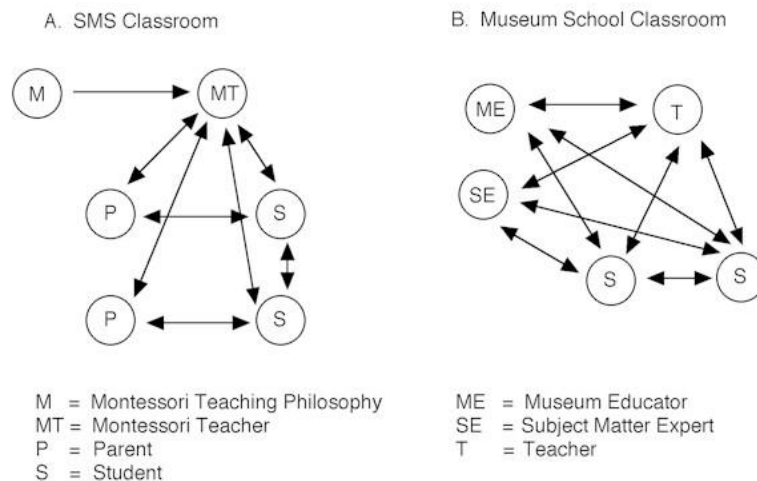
A. SMS Classroom

M

MT

P

S

P

S

M = Montessori Teaching Philosophy
MT = Montessori Teacher
P = Parent
S = Student

B. Museum School Classroom

ME

T

SE

S

S

ME = Museum Educator
SE = Subject Matter Expert
T = Teacher